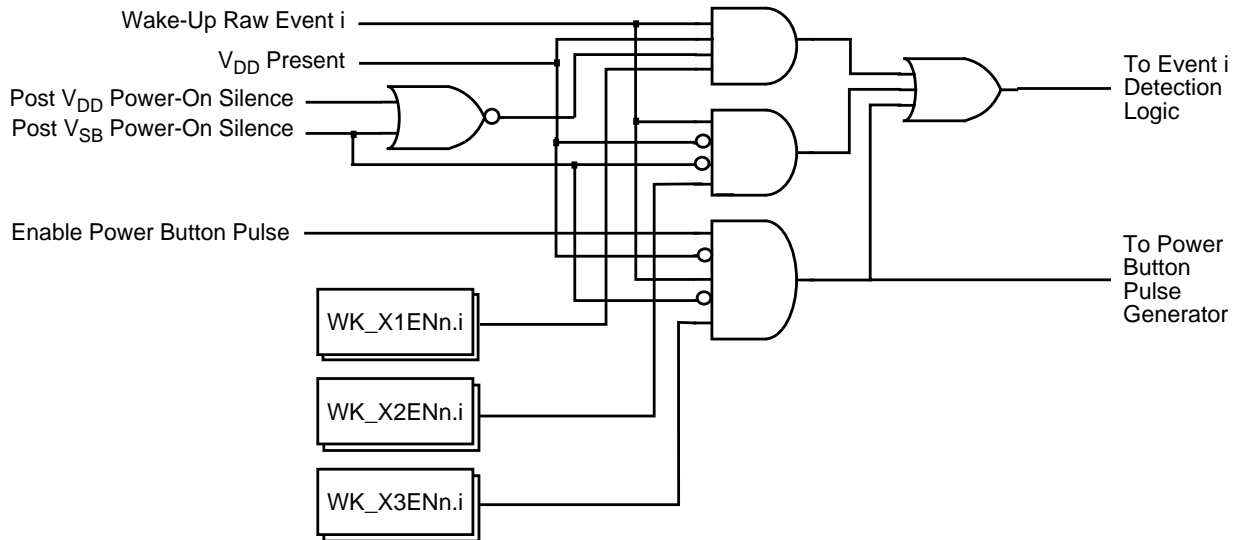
Wake-Up Raw Event i

$V_{DD}$ Present

Post $V_{DD}$ Power-On Silence

Post $V_{SB}$ Power-On Silence

Enable Power Button Pulse

WK_X1ENn.i

WK_X2ENn.i

WK_X3ENn.i

To Event i Detection Logic

To Power Button Pulse Generator